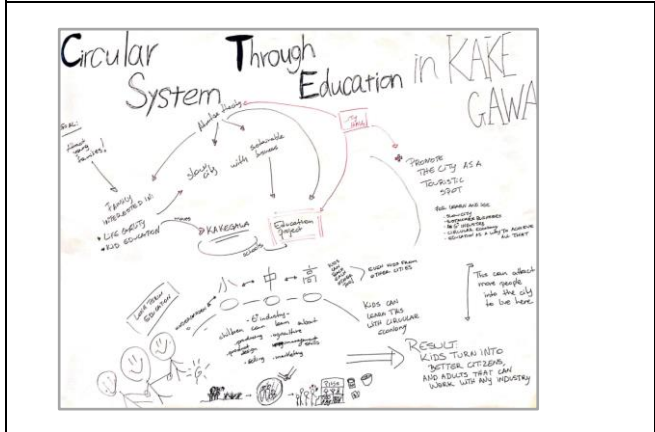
Circular System Through Education in KAKEGAWA

GOAL:
Attract young families!

Abundant Beauty

City Hall

Family interested in:
• LIFE QUALITY
• KID EDUCATION

Slowly city

with Sustainable business

+ PROMOTE THE CITY AS A TOURISTIC SPOT

KAKEGAWA

Education project

schools

Kakegawa has:
- Slow-city
- Sustainable business
- 6th industry
- Circular economy
- Education as a way to achieve all that

小 ↔ 中 ↔ 高

Exchange kids from other cities

KIDS CAN LEARN THIS WITH CIRCULAR ECONOMY

This can attract more people into the city to live here

Long term education

- 6th industry
children can learn about
- producing · agriculture
- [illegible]
- selling · marketing

RESULT
KIDS TURN INTO BETTER CITIZENS, AND ADULTS THAT CAN WORK WITH ANY INDUSTRY